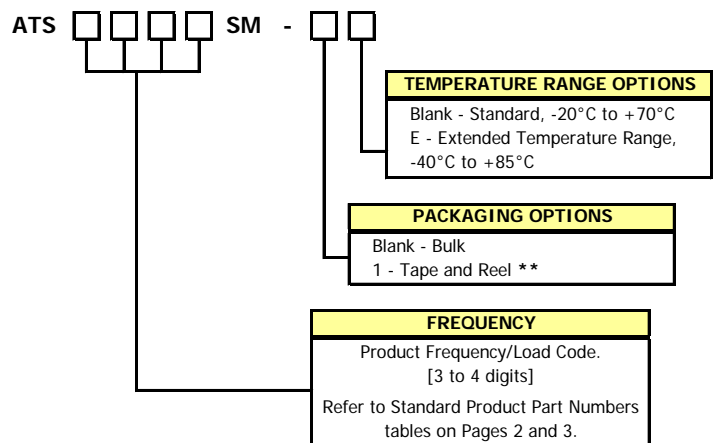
ATS SM -

TEMPERATURE RANGE OPTIONS

Blank - Standard, -20°C to +70°C
E - Extended Temperature Range, -40°C to +85°C

PACKAGING OPTIONS

Blank - Bulk
1 - Tape and Reel **

FREQUENCY

Product Frequency/Load Code.
[3 to 4 digits]

Refer to Standard Product Part Numbers tables on Pages 2 and 3.